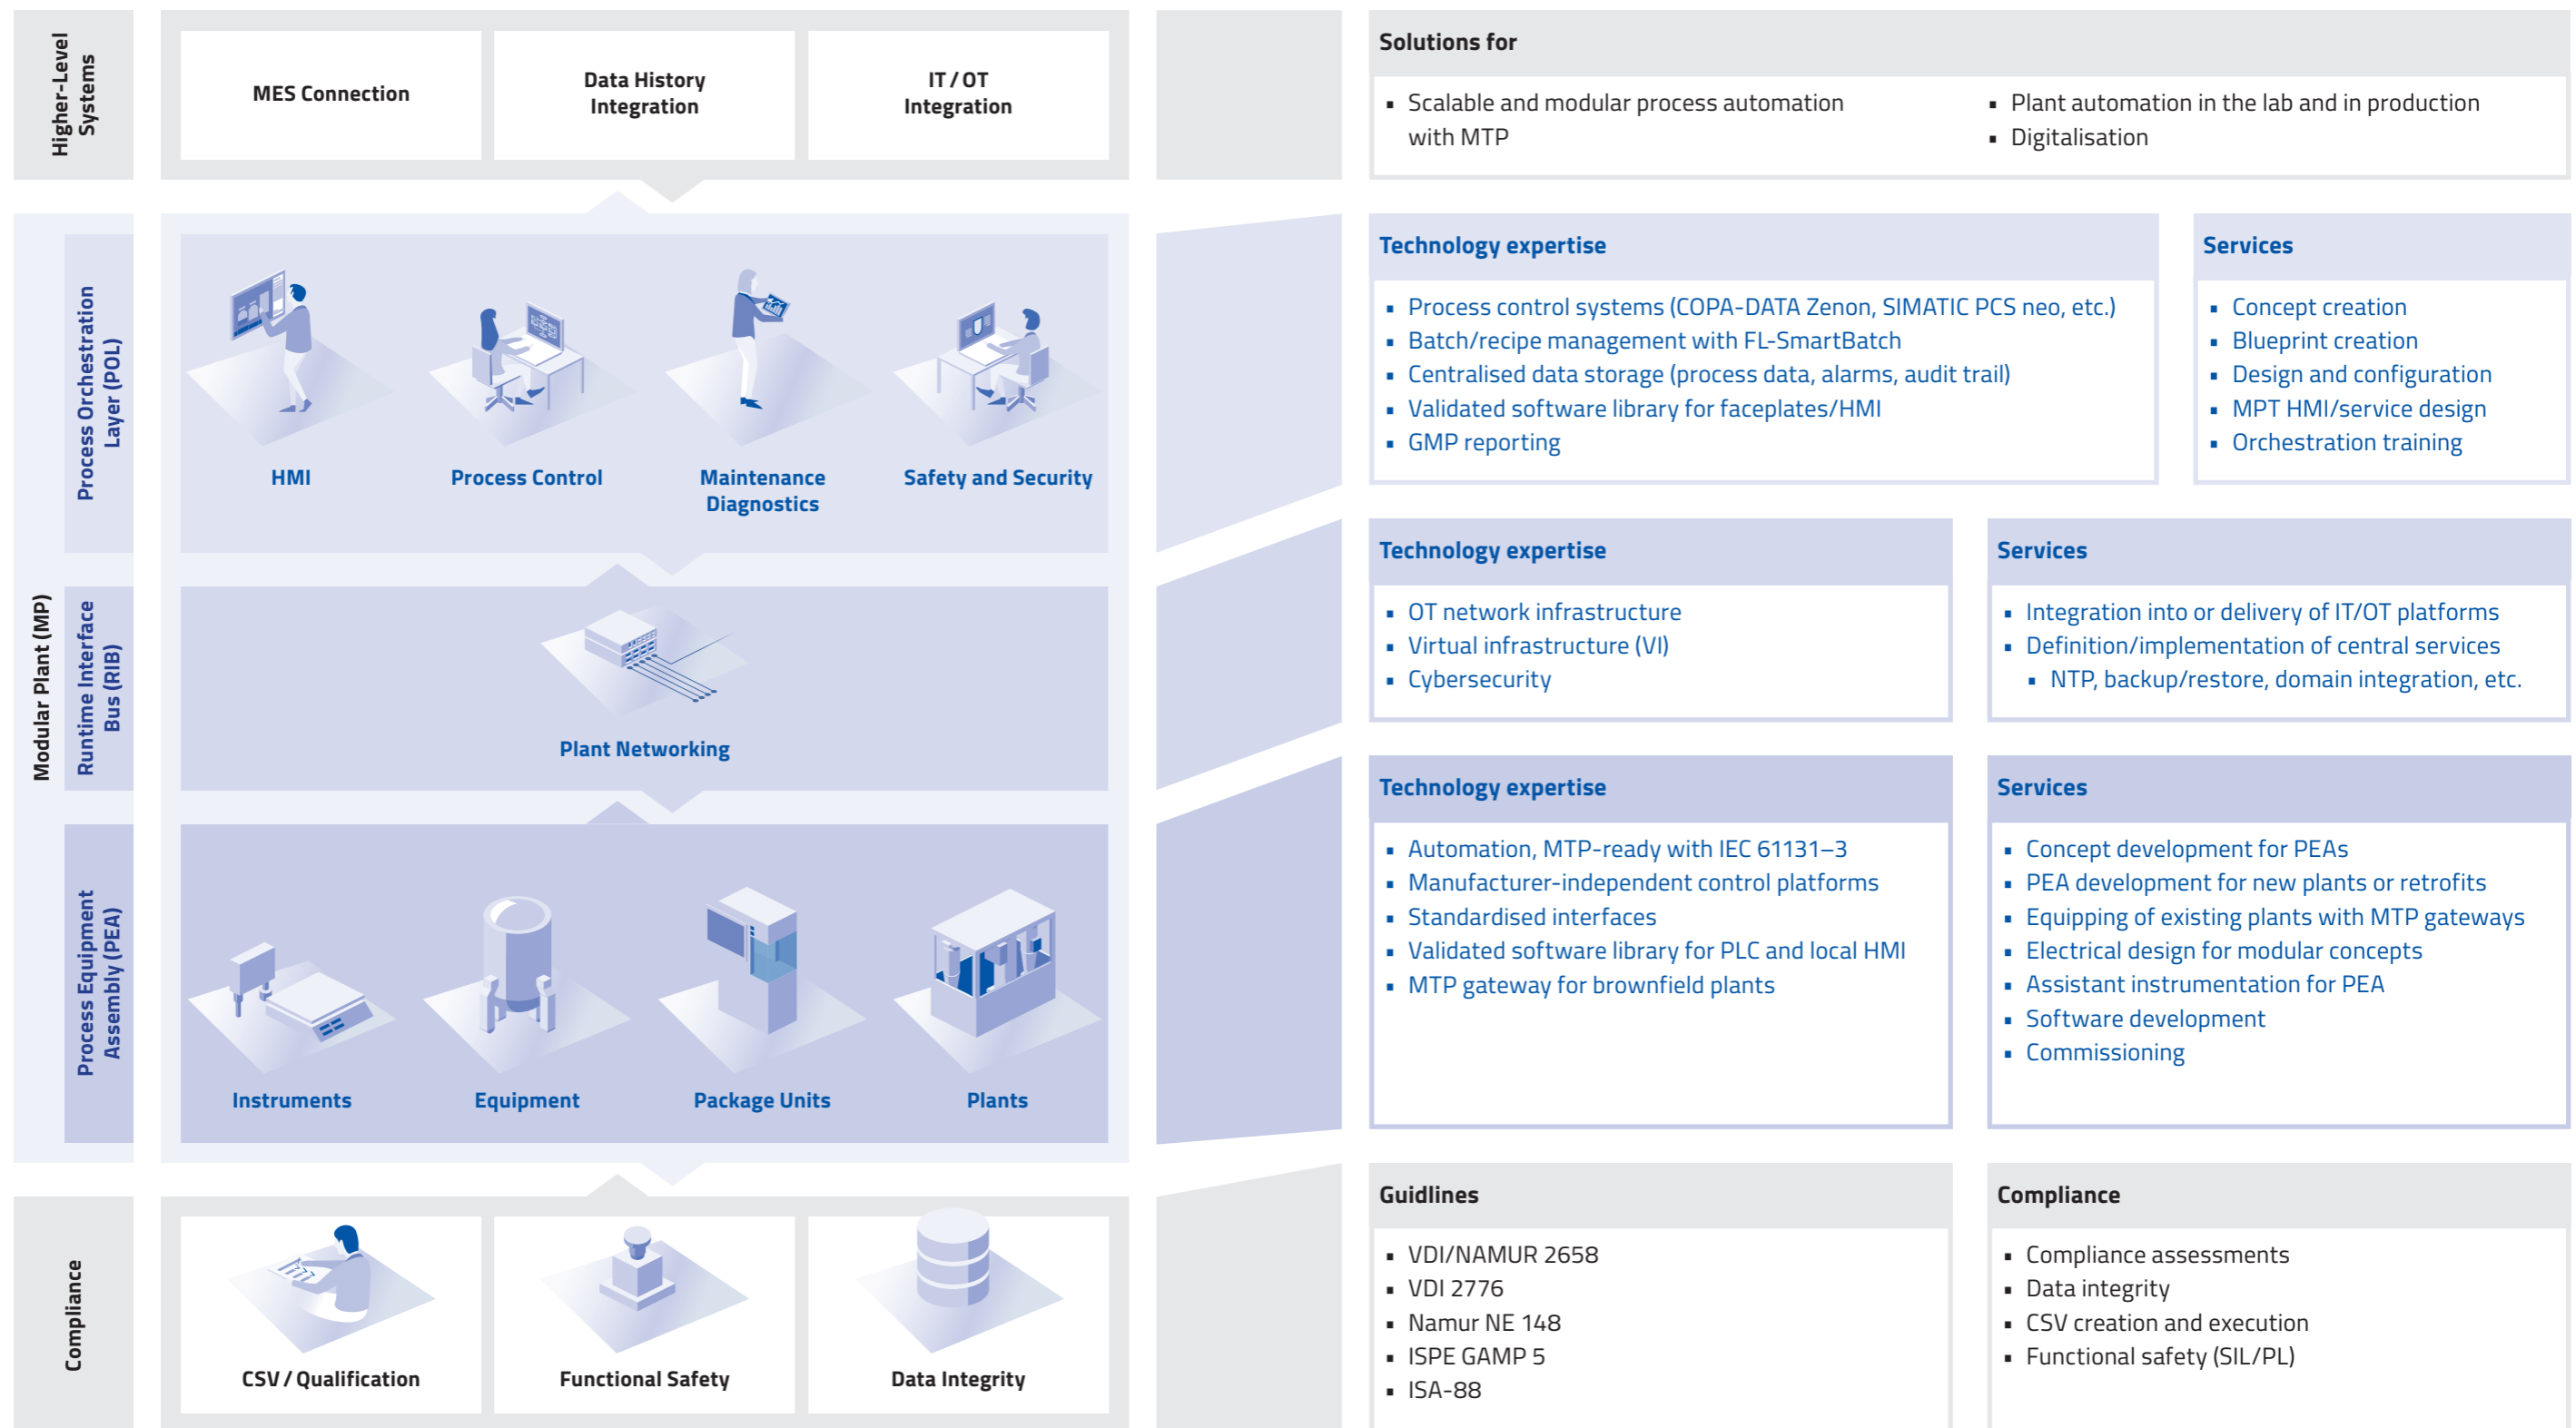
Higher-Level Systems

MES Connection

Data History Integration

IT / OT Integration

Modular Plant (MP)

Process Orchestration Layer (POL)

HMI

Process Control

Maintenance Diagnostics

Safety and Security

Runtime Interface Bus (RIB)

Plant Networking

Process Equipment Assembly (PEA)

Instruments

Equipment

Package Units

Plants

Compliance

CSV / Qualification

Functional Safety

Data Integrity

Solutions for

- Scalable and modular process automation with MTP
- Plant automation in the lab and in production
- Digitalisation

Technology expertise

- Process control systems (COPA-DATA Zenon, SIMATIC PCS neo, etc.)
- Batch/recipe management with FL-SmartBatch
- Centralised data storage (process data, alarms, audit trail)
- Validated software library for faceplates/HMI
- GMP reporting

Services

- Concept creation
- Blueprint creation
- Design and configuration
- MPT HMI/service design
- Orchestration training

Technology expertise

- OT network infrastructure
- Virtual infrastructure (VI)
- Cybersecurity

Services

- Integration into or delivery of IT/OT platforms
- Definition/implementation of central services
  - NTP, backup/restore, domain integration, etc.

Technology expertise

- Automation, MTP-ready with IEC 61131–3
- Manufacturer-independent control platforms
- Standardised interfaces
- Validated software library for PLC and local HMI
- MTP gateway for brownfield plants

Services

- Concept development for PEAs
- PEA development for new plants or retrofits
- Equipping of existing plants with MTP gateways
- Electrical design for modular concepts
- Assistant instrumentation for PEA
- Software development
- Commissioning

Guidlines

- VDI/NAMUR 2658
- VDI 2776
- Namur NE 148
- ISPE GAMP 5
- ISA-88

Compliance

- Compliance assessments
- Data integrity
- CSV creation and execution
- Functional safety (SIL/PL)